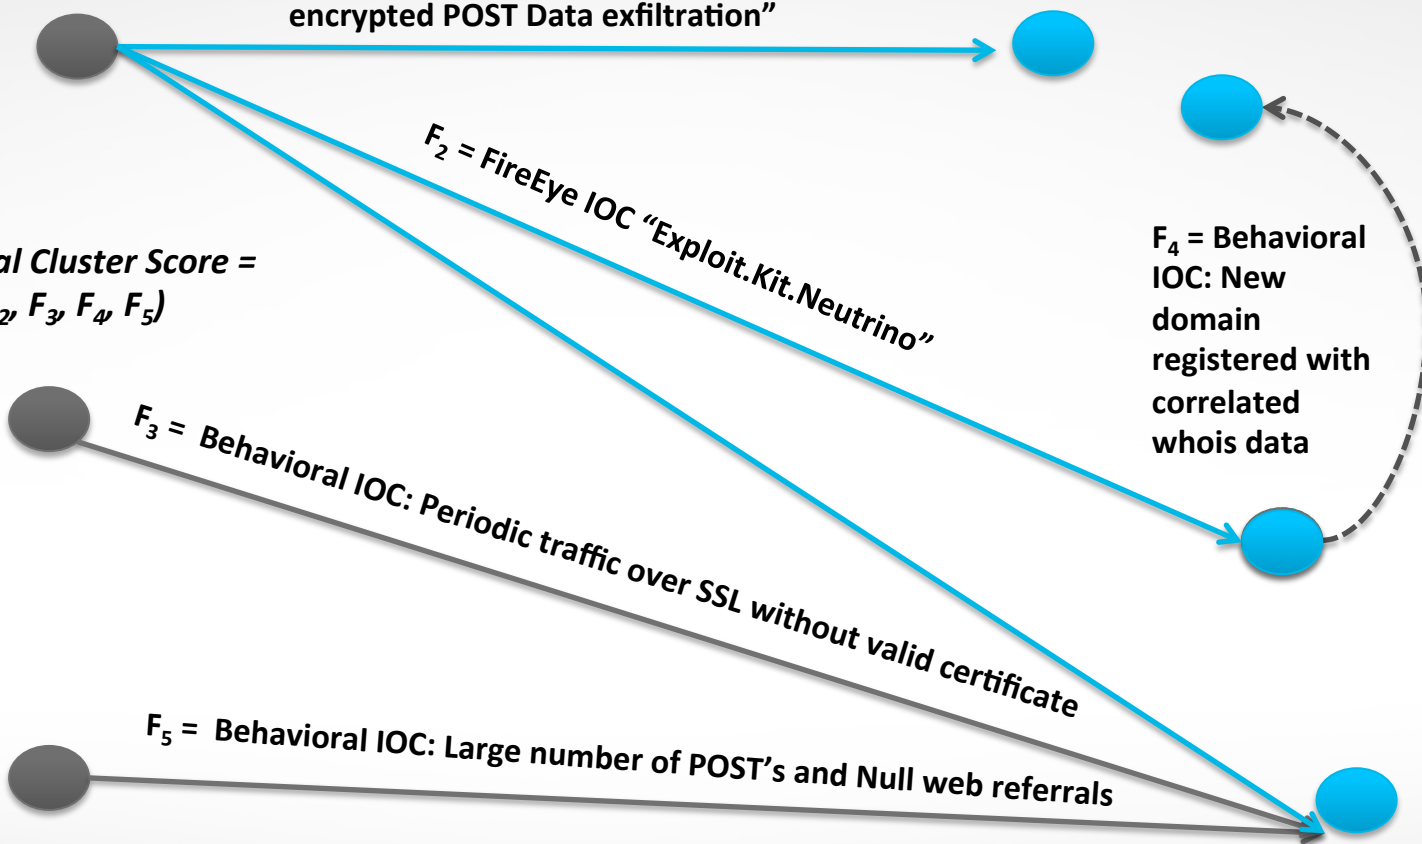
encrypted POST Data exfiltration"

$F_2$ = FireEye IOC "Exploit.Kit.Neutrino"

$F_4$ = Behavioral IOC: New domain registered with correlated whois data

al Cluster Score = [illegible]$_2$, $F_3$, $F_4$, $F_5$)

$F_3$ = Behavioral IOC: Periodic traffic over SSL without valid certificate

$F_5$ = Behavioral IOC: Large number of POST's and Null web referrals